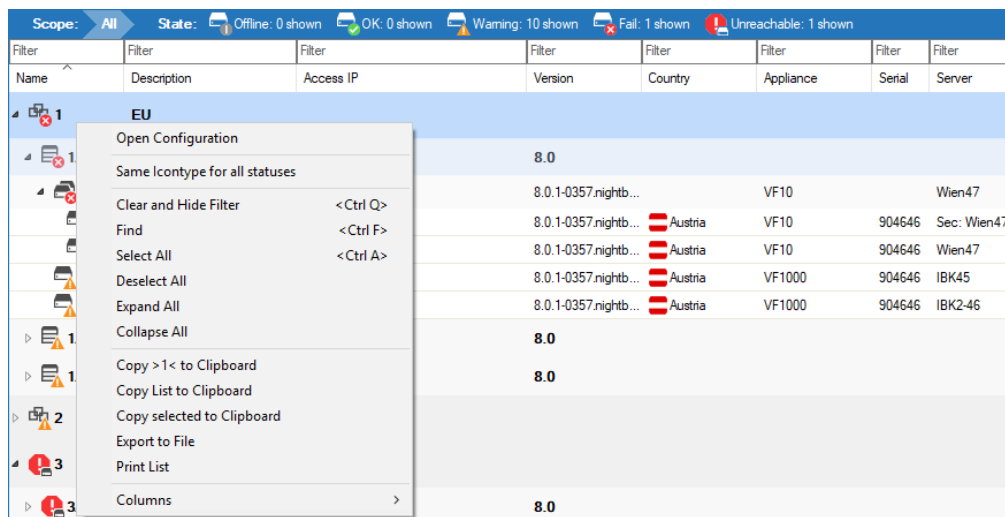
Scope: All State: Offline: 0 shown OK: 0 shown Warning: 10 shown Fail: 1 shown Unreachable: 1 shown

| Filter | Filter | Filter | Filter | Filter | Filter | Filter | Filter |
|---|---|---|---|---|---|---|---|
| Name | Description | Access IP | Version | Country | Appliance | Serial | Server |
| 1 | EU | | | | | | |
| 1. | | | 8.0 | | | | |
| | | | 8.0.1-0357.nightb... | | VF10 | | Wien47 |
| | | | 8.0.1-0357.nightb... | Austria | VF10 | 904646 | Sec: Wien47 |
| | | | 8.0.1-0357.nightb... | Austria | VF10 | 904646 | Wien47 |
| | | | 8.0.1-0357.nightb... | Austria | VF1000 | 904646 | IBK45 |
| | | | 8.0.1-0357.nightb... | Austria | VF1000 | 904646 | IBK2-46 |
| 1. | | | 8.0 | | | | |
| 1. | | | 8.0 | | | | |
| 2 | | | | | | | |
| 3 | | | | | | | |
| 3 | | | 8.0 | | | | |

Open Configuration
Same Icontype for all statuses
Clear and Hide Filter <Ctrl Q>
Find <Ctrl F>
Select All <Ctrl A>
Deselect All
Expand All
Collapse All
Copy >1< to Clipboard
Copy List to Clipboard
Copy selected to Clipboard
Export to File
Print List
Columns ›